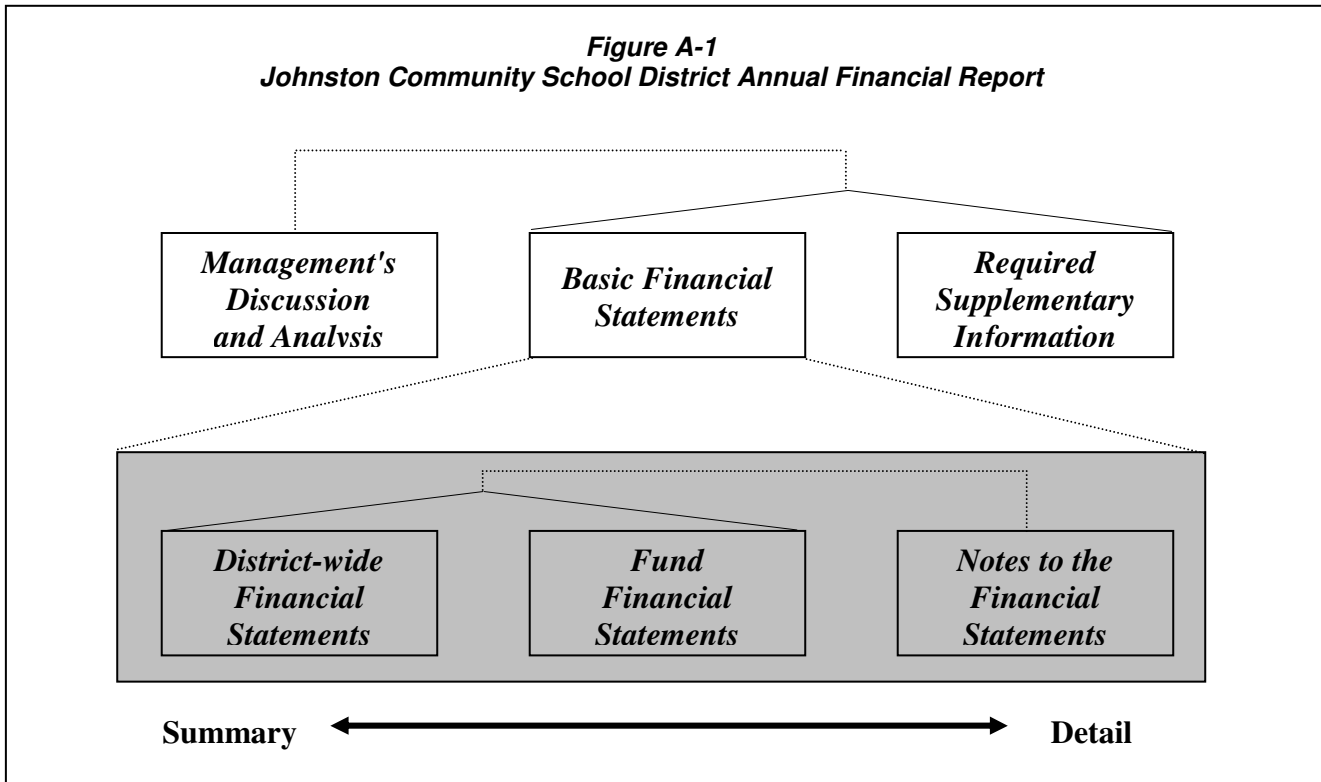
Figure A-1
Johnston Community School District Annual Financial Report

Management's Discussion and Analysis

Basic Financial Statements

Required Supplementary Information

District-wide Financial Statements

Fund Financial Statements

Notes to the Financial Statements

Summary

Detail